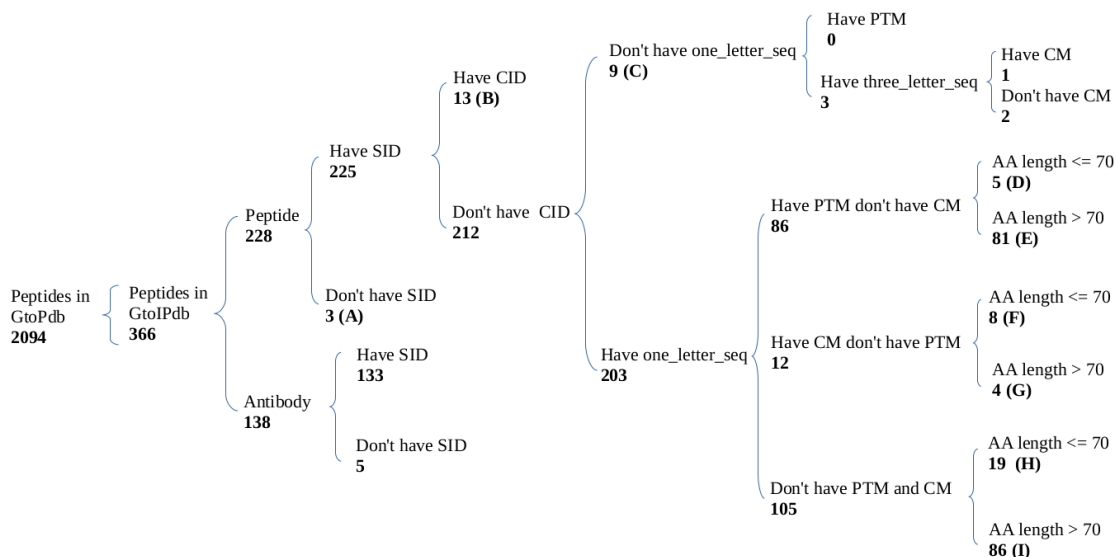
Peptides in GtoPdb
**2094**

Peptides in GtoIPdb
**366**

Peptide
**228**

Have SID
**225**

Have CID
**13 (B)**

Don't have CID
**212**

Don't have one_letter_seq
**9 (C)**

Have PTM
**0**

Have three_letter_seq
**3**

Have CM
**1**

Don't have CM
**2**

Have one_letter_seq
**203**

Have PTM don't have CM
**86**

AA length <= 70
**5 (D)**

AA length > 70
**81 (E)**

Have CM don't have PTM
**12**

AA length <= 70
**8 (F)**

AA length > 70
**4 (G)**

Don't have PTM and CM
**105**

AA length <= 70
**19 (H)**

AA length > 70
**86 (I)**

Don't have SID
**3 (A)**

Antibody
**138**

Have SID
**133**

Don't have SID
**5**